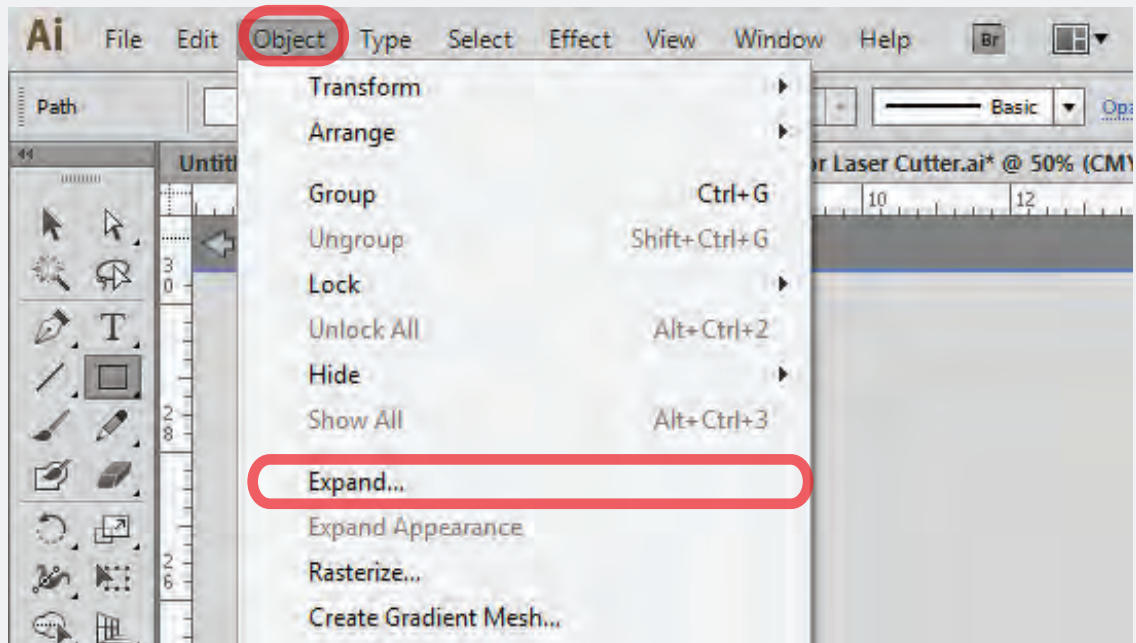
Ai File Edit Object Type Select Effect View Window Help Br

Path

Basic Opa

Untitl

or Laser Cutter.ai* @ 50% (CMY

10 12

3
0

2
8

2
6

Transform
Arrange
Group Ctrl+G
Ungroup Shift+Ctrl+G
Lock
Unlock All Alt+Ctrl+2
Hide
Show All Alt+Ctrl+3
Expand...
Expand Appearance
Rasterize...
Create Gradient Mesh...